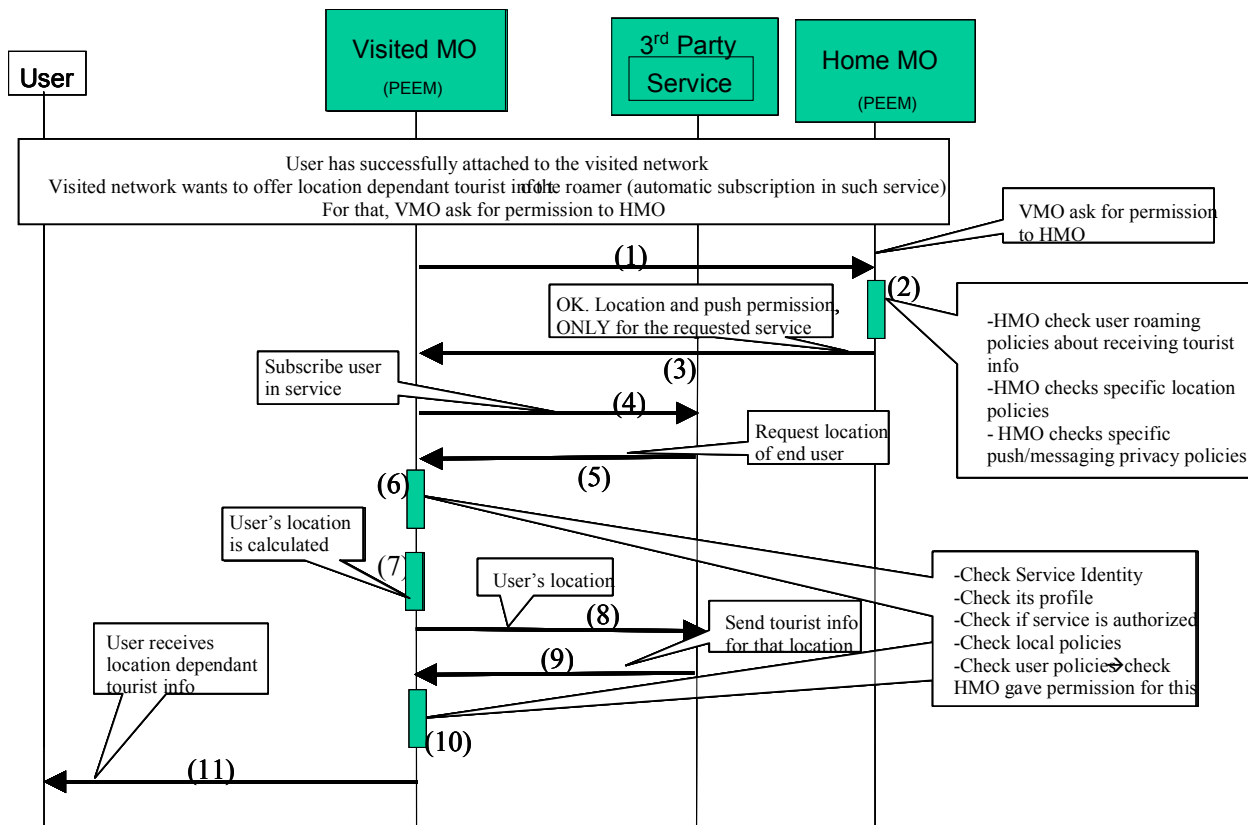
User

Visited MO
(PEEM)

$3^{rd}$ Party
Service

Home MO
(PEEM)

User has successfully attached to the visited network
Visited network wants to offer location dependant tourist info to the roamer (automatic subscription in such service)
For that, VMO ask for permission to HMO

VMO ask for permission to HMO

(1)

(2)

OK. Location and push permission, ONLY for the requested service

-HMO check user roaming policies about receiving tourist info
-HMO checks specific location policies
- HMO checks specific push/messaging privacy policies

Subscribe user in service

(3)

(4)

Request location of end user

(5)

(6)

User's location is calculated

(7)

User's location

(8)

-Check Service Identity
-Check its profile
-Check if service is authorized
-Check local policies
-Check user policies→check HMO gave permission for this

Send tourist info for that location

User receives location dependant tourist info

(9)

(10)

(11)